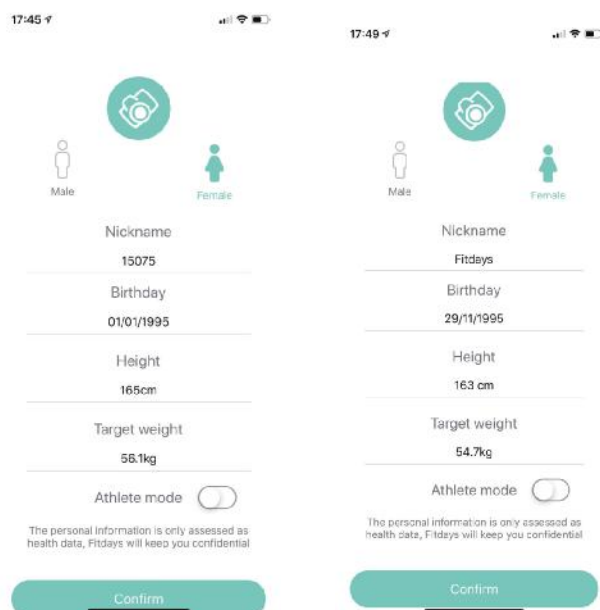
17:45

Male

Female

Nickname

15075

Birthday

01/01/1995

Height

165cm

Target weight

56.1kg

Athlete mode

The personal information is only assessed as health data, Fitdays will keep you confidential

Confirm

17:49

Male

Female

Nickname

Fitdays

Birthday

29/11/1995

Height

163 cm

Target weight

54.7kg

Athlete mode

The personal information is only assessed as health data, Fitdays will keep you confidential

Confirm